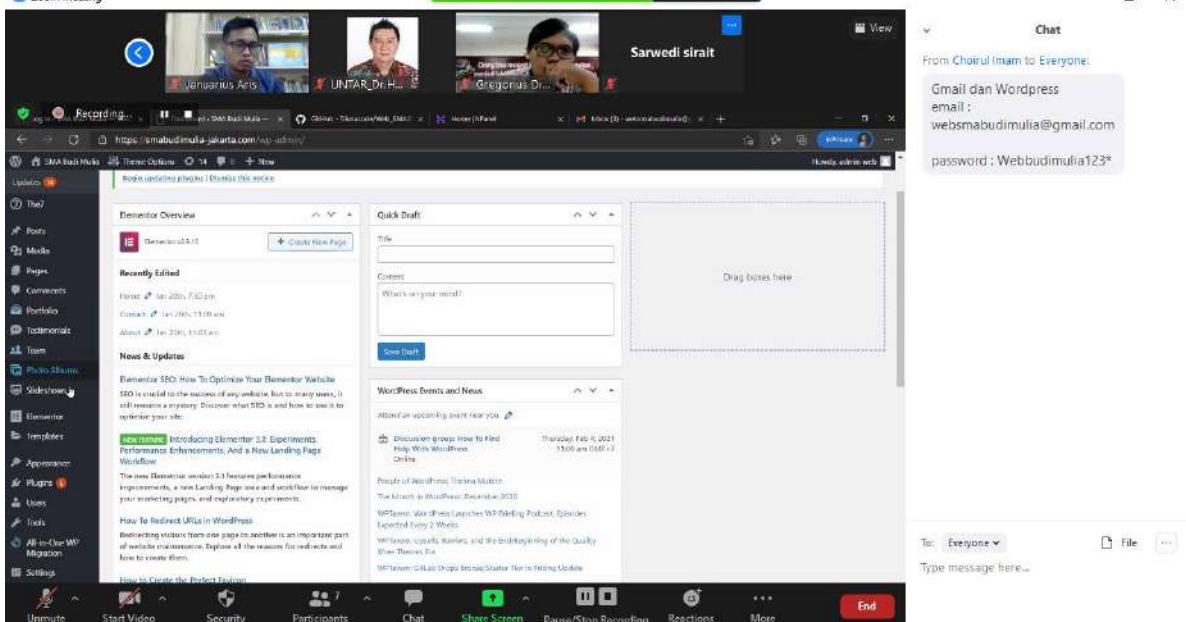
Zoom Meeting

Januarius Aris
UNTAR_Dr.H...
Gregorius Dr...
Sarwedi sirait
View

Recording...

https://smabudimulia-jakarta.com/wp-admin/

SMA Budi Mulia  Theme Options  14  0  + New  Howdy, admin web

Updates
Theme
Posts
Media
Pages
Comments
Portfolio
Testimonials
Team
Photo Albums
Slideshows
Elementor
Templates
Appearance
Plugins
Users
Tools
All-in-One WP Migration
Settings

Begin updating plugins | Dismiss this notice

Elementor Overview
Elementor v3.0.15
+ Create New Page
Recently Edited
Home Jan 20th, 7:40 pm
Contact Jan 20th, 11:09 am
About Jan 20th, 11:03 am
News & Updates
Elementor SEO: How To Optimize Your Elementor Website
SEO is crucial to the success of any website, but to many users, it still remains a mystery. Discover what SEO is and how to use it to optimize your site.
NEW FEATURE Introducing Elementor 3.1: Experiments, Performance Enhancements, And a New Landing Page Workflow
The new Elementor version 3.1 features performance improvements, a new Landing Page user and workflow to manage your marketing pages, and exploratory experiments.
How To Redirect URLs in WordPress
Redirecting visitors from one page to another is an important part of website maintenance. Explore all the reasons for redirects and how to create them.
How to Create the Perfect Favicon

Quick Draft
Title
Content
What's on your mind?
Save Draft

WordPress Events and News
Attend an upcoming event near you.
Discussion group: How to Find Help With WordPress
Online
Thursday, Feb 4, 2021 11:00 am GMT+7
People of WordPress: Thelma Mutete
The Month in WordPress: December 2020
WPTavern: WordPress Launches WP Briefing Podcast, Episodes Expected Every 2 Weeks
WPTavern: Upsells, Barriers, and the End/Beginning of the Quality Free Themes Era
WPTavern: GitLab Drops Bronze/Starter Tier in Pricing Update

Drag boxes here

Chat
From Choirul Imam to Everyone:
Gmail dan Wordpress
email : websmabudimulia@gmail.com

password : Webbudimulia123*

To: Everyone
File
Type message here...

Unmute
Start Video
Security
Participants 7
Chat
Share Screen
Pause/Stop Recording
Reactions
More
End